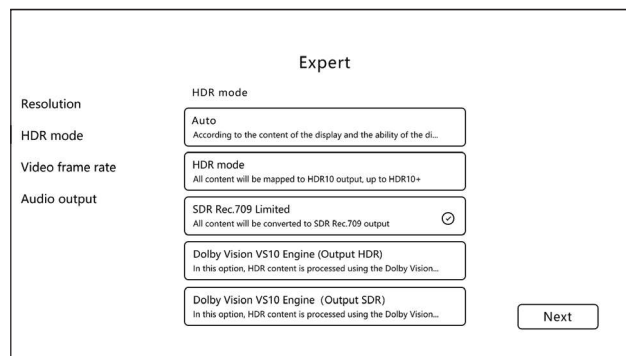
Expert

Resolution

HDR mode

Video frame rate

Audio output

HDR mode

Auto
According to the content of the display and the ability of the di...

HDR mode
All content will be mapped to HDR10 output, up to HDR10+

SDR Rec.709 Limited
All content will be converted to SDR Rec.709 output

Dolby Vision VS10 Engine (Output HDR)
In this option, HDR content is processed using the Dolby Vision...

Dolby Vision VS10 Engine (Output SDR)
In this option, HDR content is processed using the Dolby Vision...

Next